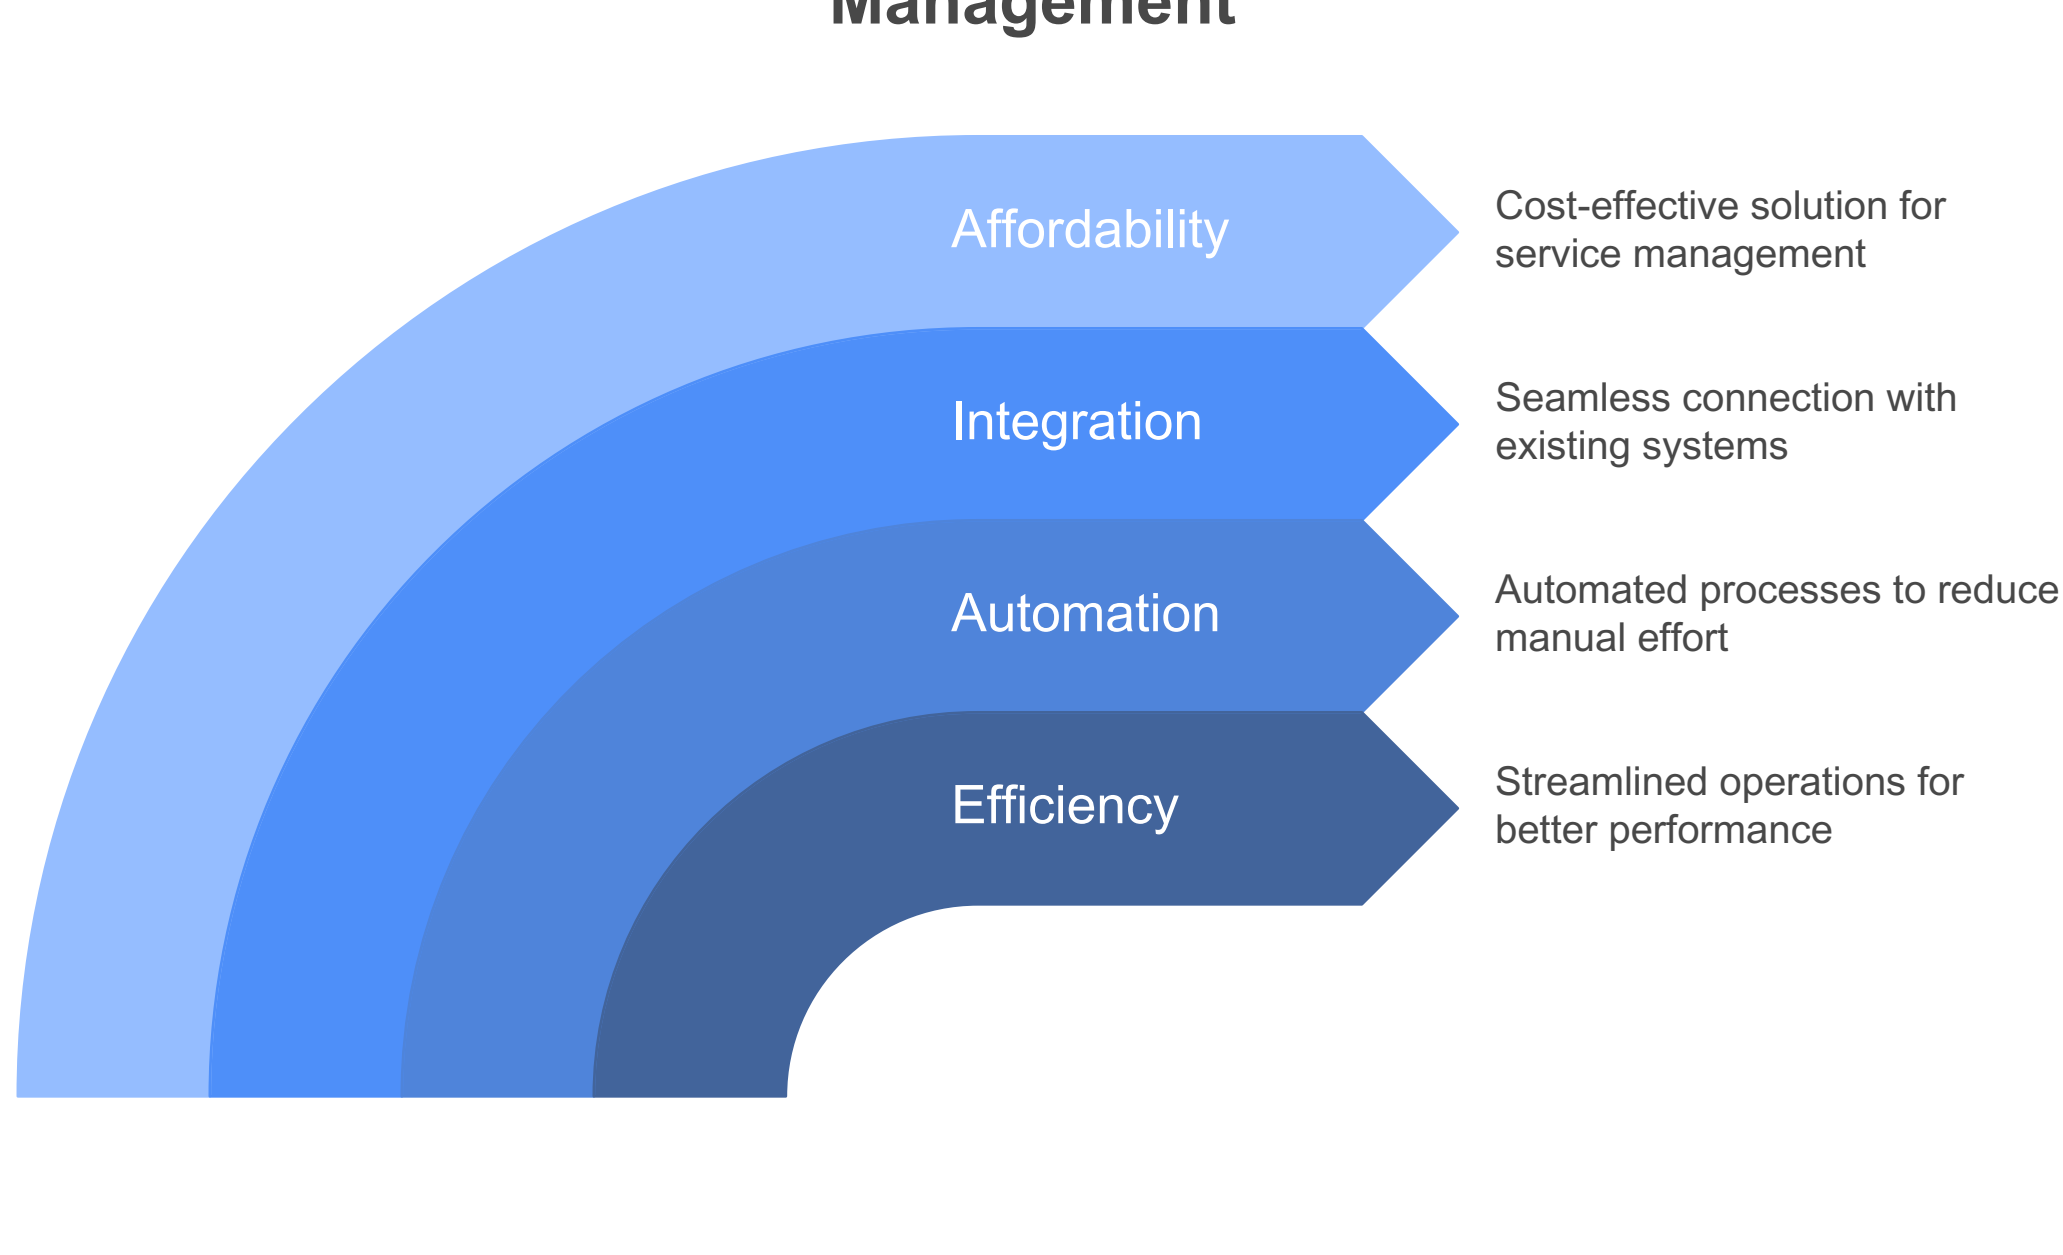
Management

Affordability

Cost-effective solution for service management

Integration

Seamless connection with existing systems

Automation

Automated processes to reduce manual effort

Efficiency

Streamlined operations for better performance